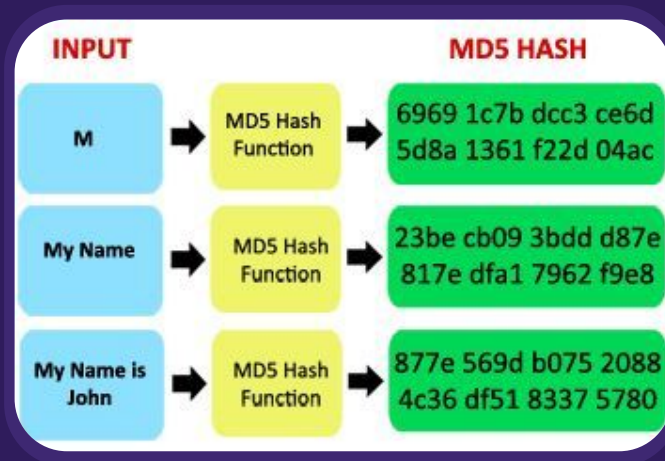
INPUT

MD5 HASH

M

MD5 Hash Function

6969 1c7b dcc3 ce6d 5d8a 1361 f22d 04ac

My Name

MD5 Hash Function

23be cb09 3bdd d87e 817e dfa1 7962 f9e8

My Name is John

MD5 Hash Function

877e 569d b075 2088 4c36 df51 8337 5780